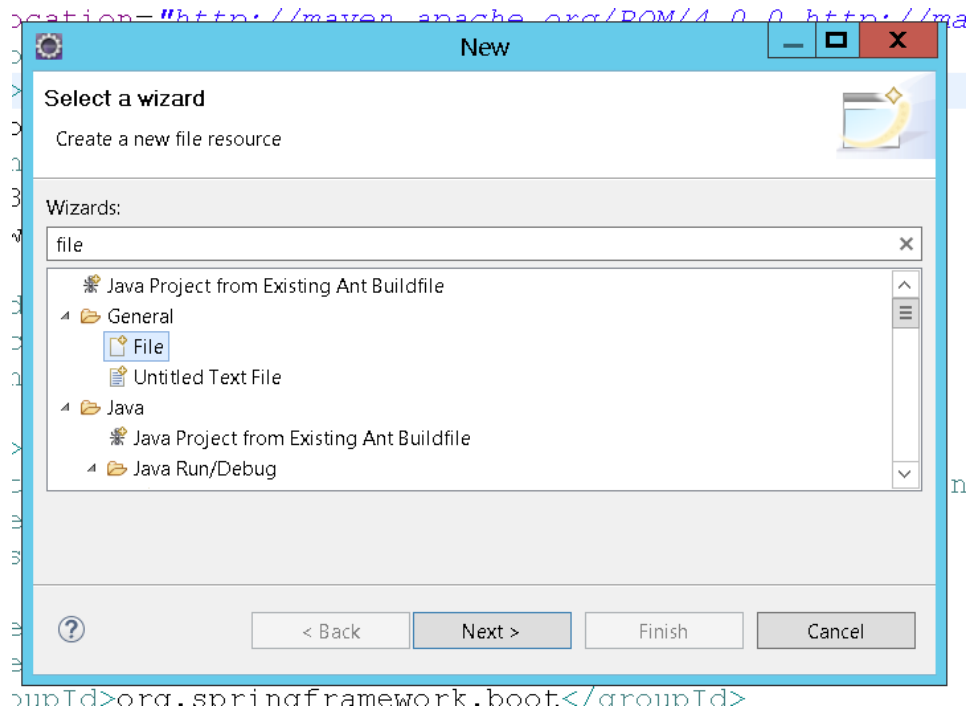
ocation="http://maven.apache.org/POM/4.0.0 http://ma

New

Select a wizard

Create a new file resource

Wizards:

file

Java Project from Existing Ant Buildfile
General
File
Untitled Text File
Java
Java Project from Existing Ant Buildfile
Java Run/Debug

?

< Back

Next >

Finish

Cancel

oupId>org.springframework.boot</groupId>